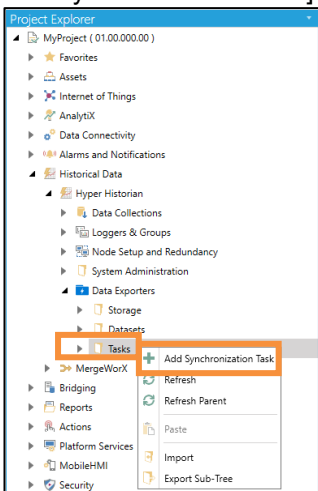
Project Explorer
MyProject ( 01.00.000.00 )
Favorites
Assets
Internet of Things
AnalytiX
Data Connectivity
Alarms and Notifications
Historical Data
Hyper Historian
Data Collections
Loggers & Groups
Node Setup and Redundancy
System Administration
Data Exporters
Storage
Datasets
Tasks
MergeWorX
Bridging
Reports
Actions
Platform Services
MobileHMI
Security

Add Synchronization Task
Refresh
Refresh Parent
Paste
Import
Export Sub-Tree